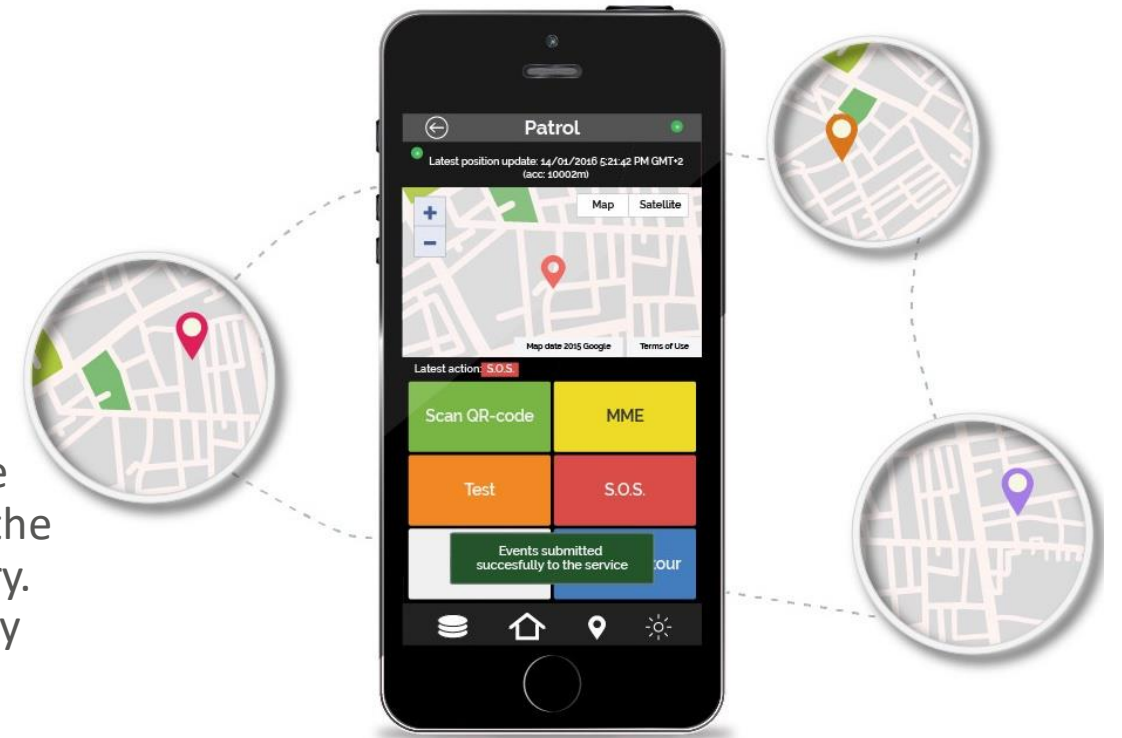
e
the
y.
y

Patrol

Latest position update: 14/01/2016 5:21:42 PM GMT+2 (acc: 10002m)

+
−
Map
Satellite

Map data 2015 Google
Terms of Use

Latest action: S.O.S.

Scan QR-code
MME
Test
S.O.S.
Events submitted succesfully to the service
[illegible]our